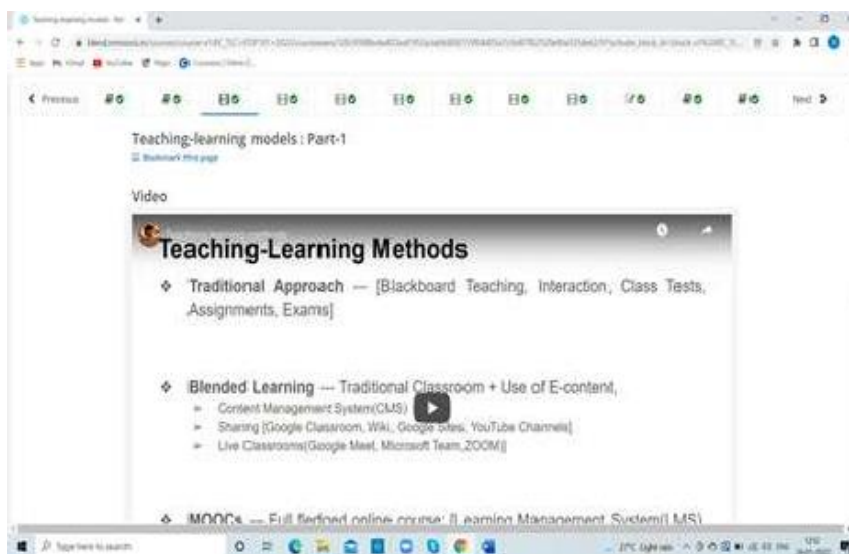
Teaching-learning models: Part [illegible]

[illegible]

< Previous

Next >

Teaching-learning models : Part-1

Bookmark this page

Video

Teaching-Learning Methods

❖ Traditional Approach — [Blackboard Teaching, Interaction, Class Tests, Assignments, Exams]

❖ Blended Learning — Traditional Classroom + Use of E-content,

➤ Content Management System(CMS)

➤ Sharing [Google Classroom, Wiki, Google Sites, YouTube Channels]

➤ Live Classrooms(Google Meet, Microsoft Team, ZOOM)]

❖ MOOCs — Full fledged online course: [Learning Management System(LMS)

Type here to search

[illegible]